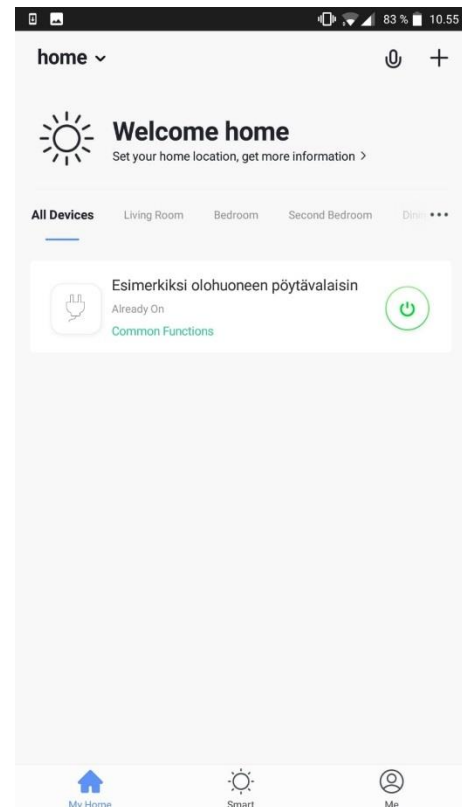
83 % 10.55

home

Welcome home
Set your home location, get more information >

All Devices Living Room Bedroom Second Bedroom Din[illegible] •••

Esimerkiksi olohuoneen pöytävalaisin
Already On
Common Functions

My Home Smart Me